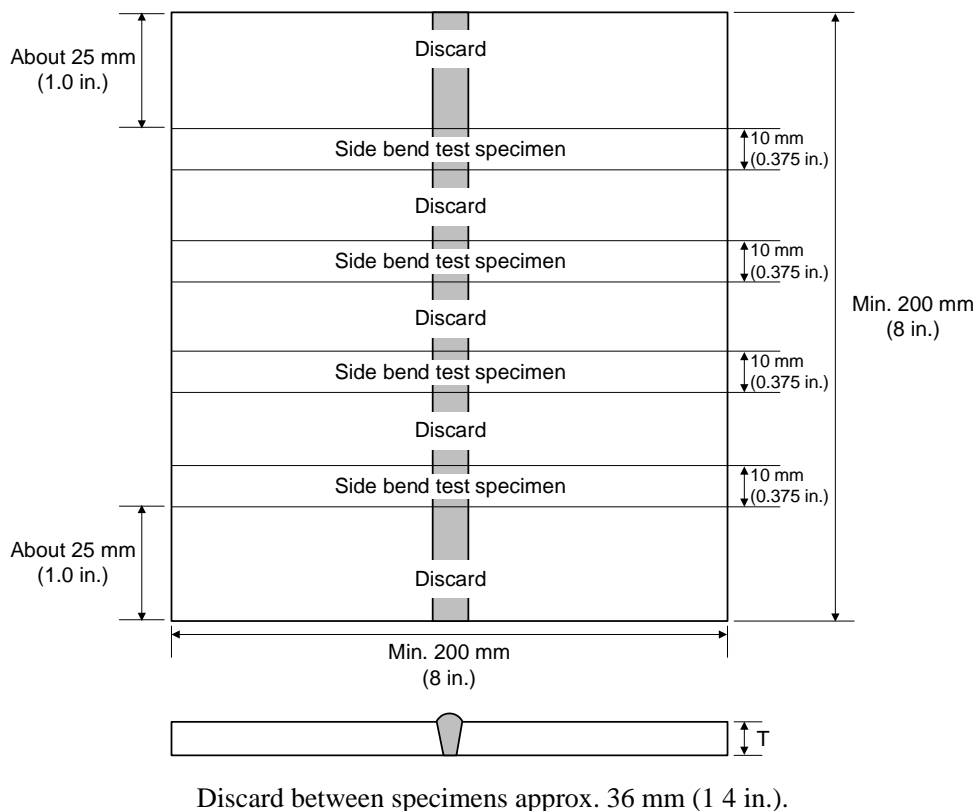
About 25 mm
(1.0 in.)

Discard

Side bend test specimen

10 mm
(0.375 in.)

Discard

Side bend test specimen

10 mm
(0.375 in.)

Min. 200 mm
(8 in.)

Discard

Side bend test specimen

10 mm
(0.375 in.)

Discard

Side bend test specimen

10 mm
(0.375 in.)

About 25 mm
(1.0 in.)

Discard

Min. 200 mm
(8 in.)

T

Discard between specimens approx. 36 mm (1 4 in.).